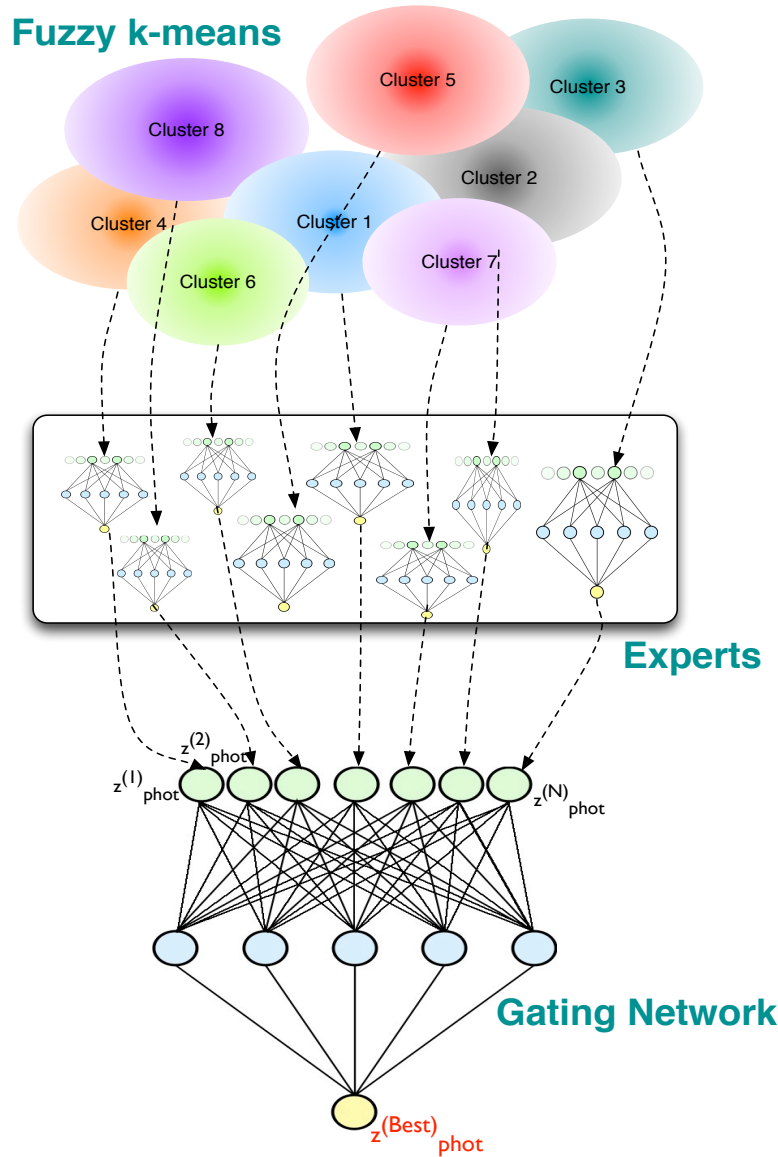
Fuzzy k-means

Cluster 5

Cluster 3

Cluster 8

Cluster 2

Cluster 4

Cluster 1

Cluster 7

Cluster 6

Experts

$z^{(2)}_{phot}$

$z^{(1)}_{phot}$

$z^{(N)}_{phot}$

Gating Network

$z^{(Best)}_{phot}$